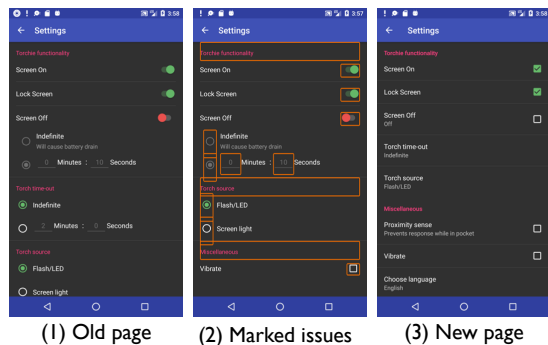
3:58

Settings

Torchie functionality

Screen On

Lock Screen

Screen Off

Indefinite

Will cause battery drain

0 Minutes : 10 Seconds

Torch time-out

Indefinite

2 Minutes : 0 Seconds

Torch source

Flash/LED

Screen light

(1) Old page

3:57

Settings

Torchie functionality

Screen On

Lock Screen

Screen Off

Indefinite

Will cause battery drain

0 Minutes : 10 Seconds

Torch source

Flash/LED

Screen light

Miscellaneous

Vibrate

(2) Marked issues

3:58

Settings

Torchie functionality

Screen On

Lock Screen

Screen Off

Off

Torch time-out

Indefinite

Torch source

Flash/LED

Miscellaneous

Proximity sense

Prevents response while in pocket

Vibrate

Choose language

English

(3) New page